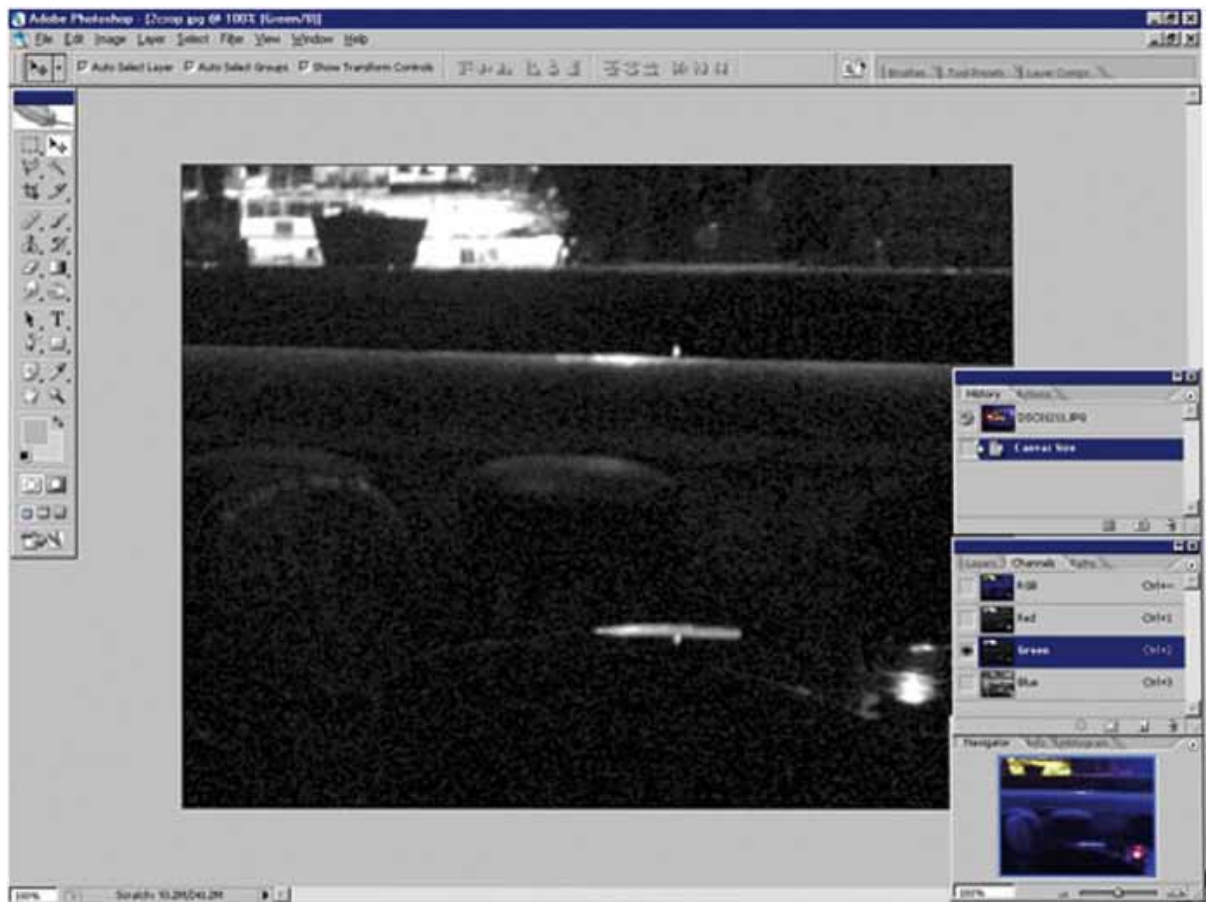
Adobe Photoshop - [2crop.jpg @ 100% (Green/8)]

File Edit Image Layer Select Filter View Window Help

Auto Select Layer Auto Select Groups Show Transform Controls

Brushes Tool Presets Layer Comps

History Actions

DSC0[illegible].JPG

Canvas Size

Layers Channels Paths

RGB Ctrl+~

Red Ctrl+1

Green Ctrl+2

Blue Ctrl+3

Navigator Info Histogram

100%

100%

Scratch: 93.2M/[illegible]